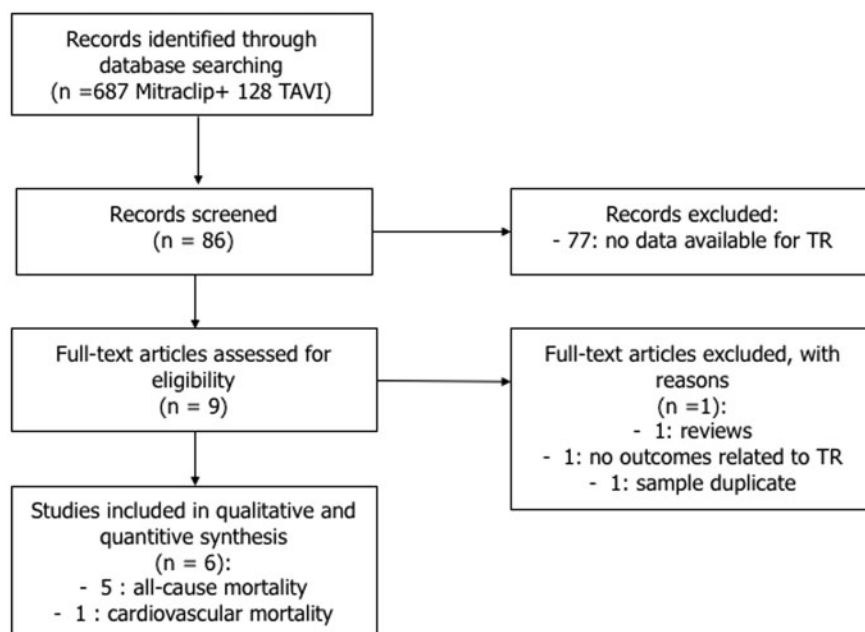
Records identified through database searching (n =687 Mitraclip+ 128 TAVI)

Records screened (n = 86)

Records excluded:
- 77: no data available for TR

Full-text articles assessed for eligibility (n = 9)

Full-text articles excluded, with reasons (n =1):
- 1: reviews
- 1: no outcomes related to TR
- 1: sample duplicate

Studies included in qualitative and quantitive synthesis (n = 6):
- 5 : all-cause mortality
- 1 : cardiovascular mortality